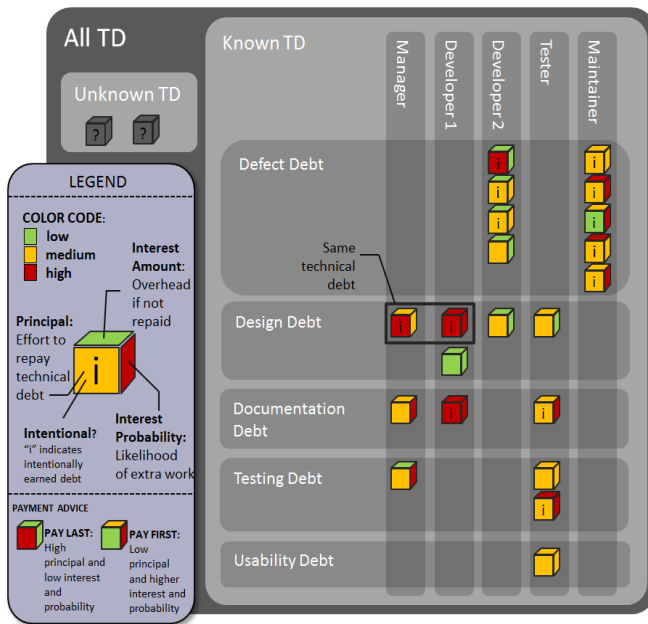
All TD

Unknown TD

?

?

Known TD

Manager

Developer 1

Developer 2

Tester

Maintainer

Defect Debt

i

i

i

i

i

i

i

i

Same technical debt

Design Debt

i

i

Documentation Debt

i

i

Testing Debt

i

Usability Debt

LEGEND

COLOR CODE:

low

medium

high

Interest Amount: Overhead if not repaid

Principal: Effort to repay technical debt

i

Interest Probability: Likelihood of extra work

Intentional? "i" indicates intentionally earned debt

PAYMENT ADVICE

PAY LAST: High principal and low interest and probability

PAY FIRST: Low principal and higher interest and probability